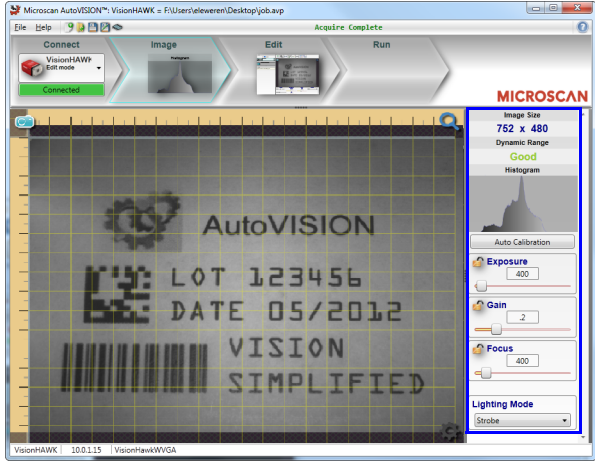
Microscan AutoVISION™: VisionHAWK = F:\Users\eleweren\Desktop\job.avp

File Help

Acquire Complete

Connect

VisionHAWK
Edit mode

Connected

Image

Histogram

Edit

Run

MICROSCAN

Image Size
752 x 480
Dynamic Range
Good
Histogram

Auto Calibration

Exposure
400

Gain
.2

Focus
400

Lighting Mode
Strobe

AutoVISION

LOT 123456
DATE 05/2012
VISION
SIMPLIFIED

VisionHAWK | 10.0.1.15 | VisionHawkWVGA